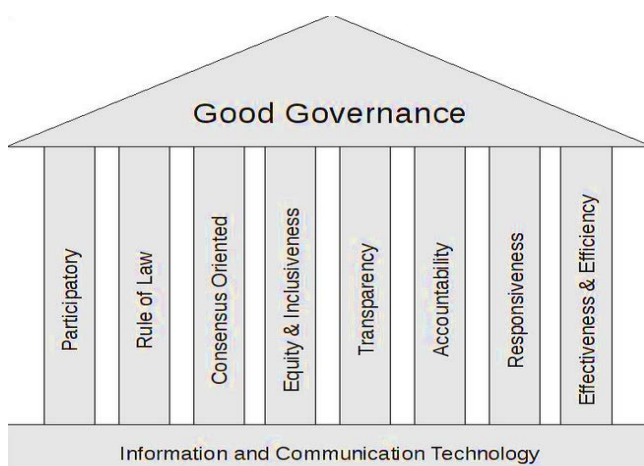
Good Governance

Participatory

Rule of Law

Consensus Oriented

Equity & Inclusiveness

Transparency

Accountability

Responsiveness

Effectiveness & Efficiency

Information and Communication Technology